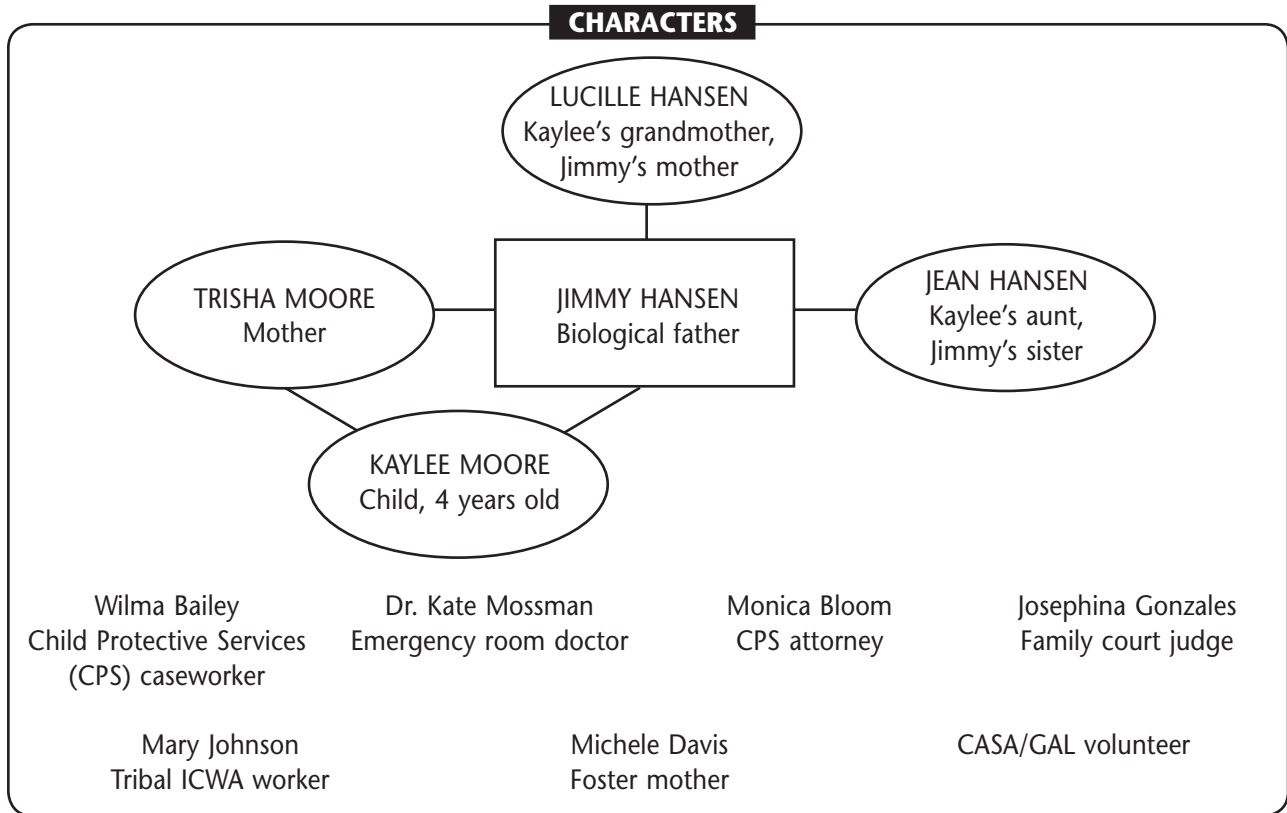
CHARACTERS

LUCILLE HANSEN
Kaylee's grandmother, Jimmy's mother

TRISHA MOORE
Mother

JIMMY HANSEN
Biological father

JEAN HANSEN
Kaylee's aunt, Jimmy's sister

KAYLEE MOORE
Child, 4 years old

Wilma Bailey
Child Protective Services (CPS) caseworker

Dr. Kate Mossman
Emergency room doctor

Monica Bloom
CPS attorney

Josephina Gonzales
Family court judge

Mary Johnson
Tribal ICWA worker

Michele Davis
Foster mother

CASA/GAL volunteer